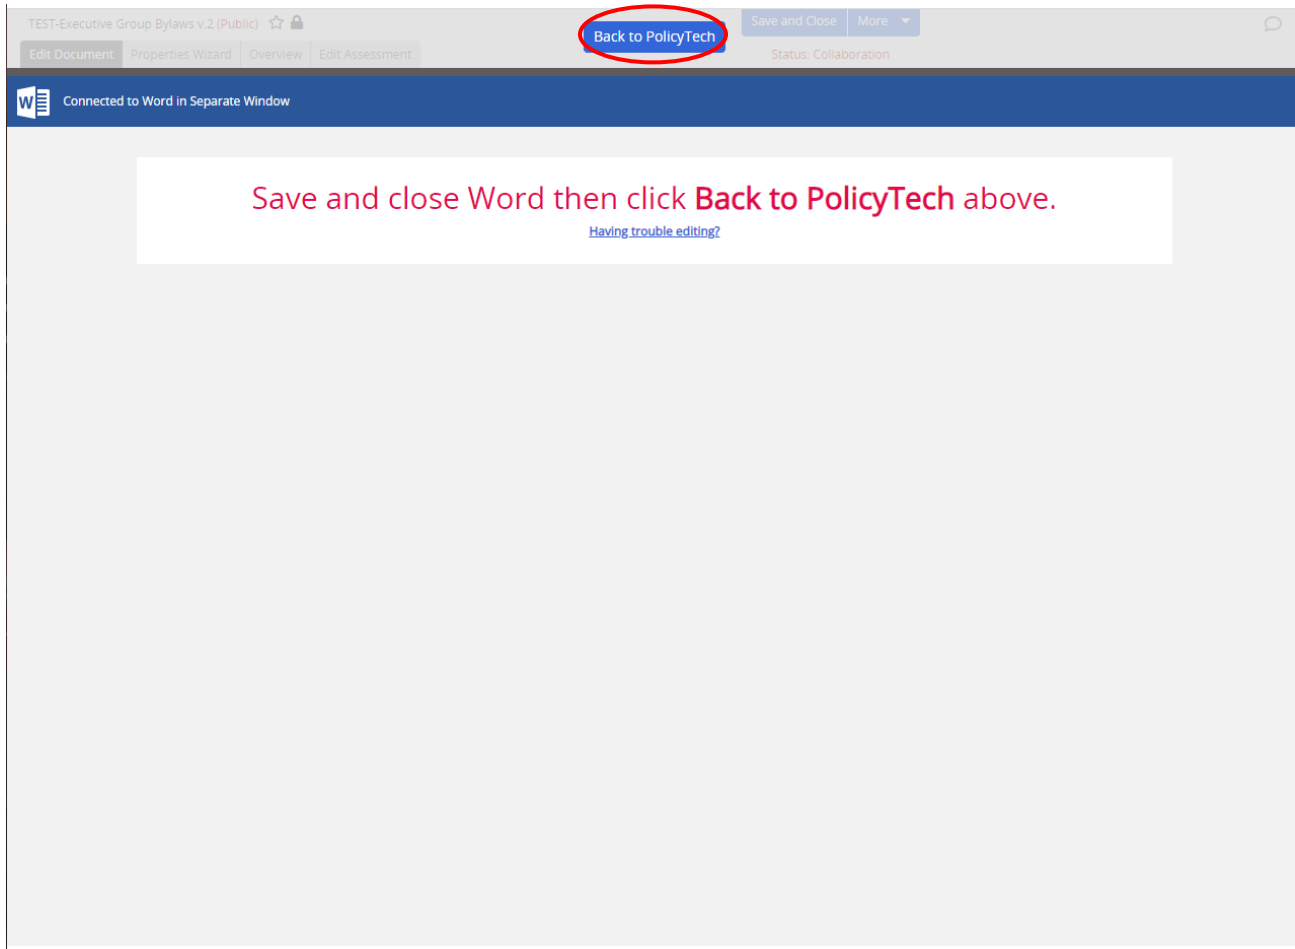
TEST-Executive Group Bylaws v.2 (Public)

Edit Document | Properties Wizard | Overview | Edit Assessment

Back to PolicyTech

Save and Close | More

Status: Collaboration

W

Connected to Word in Separate Window

Save and close Word then click **Back to PolicyTech** above.

Having trouble editing?